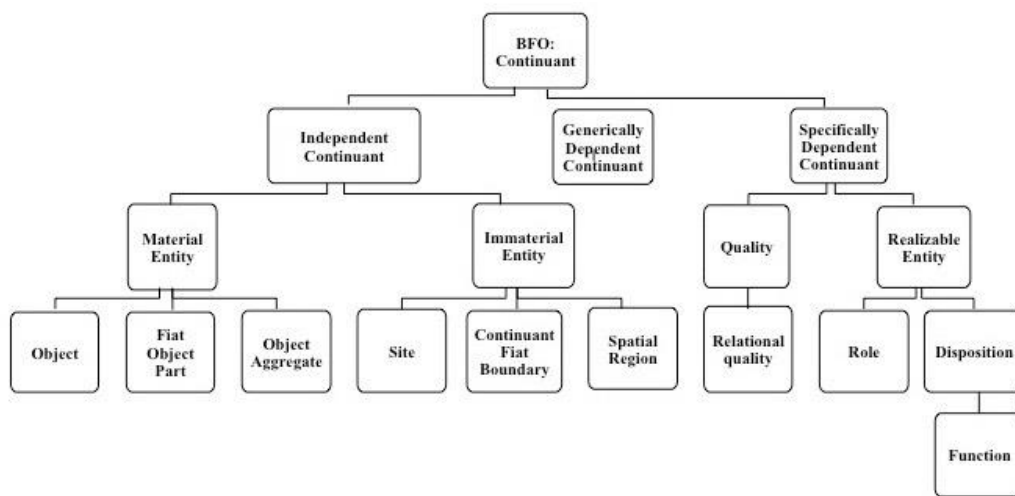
BFO: Continuant

Independent Continuant

Generically Dependent Continuant

Specifically Dependent Continuant

Material Entity

Immaterial Entity

Quality

Realizable Entity

Object

Fiat Object Part

Object Aggregate

Site

Continuant Fiat Boundary

Spatial Region

Relational quality

Role

Disposition

Function